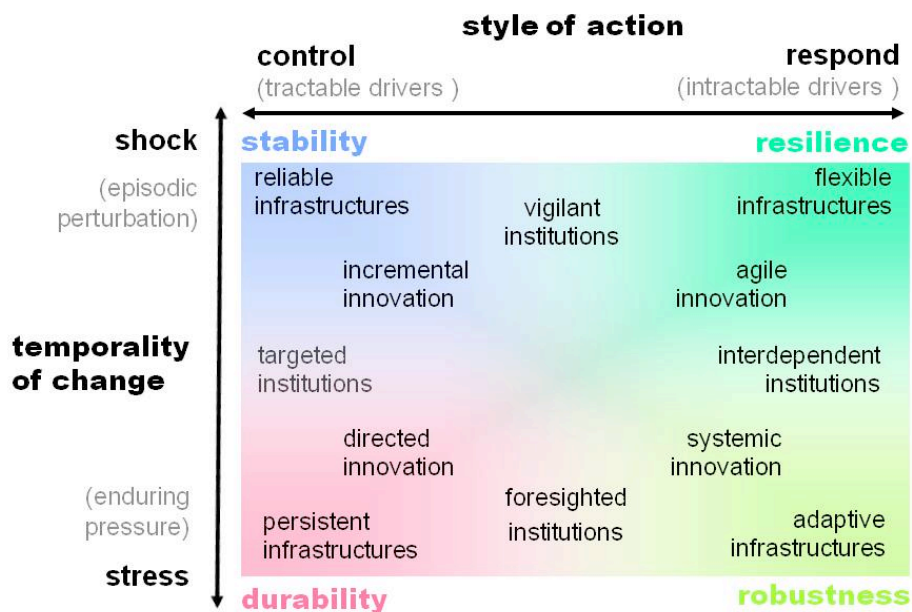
style of action

control
(tractable drivers)

respond
(intractable drivers)

shock
(episodic perturbation)

temporality of change

(enduring pressure)
stress

stability

resilience

reliable infrastructures

vigilant institutions

flexible infrastructures

incremental innovation

agile innovation

targeted institutions

interdependent institutions

directed innovation

systemic innovation

foresighted institutions

persistent infrastructures

adaptive infrastructures

durability

robustness